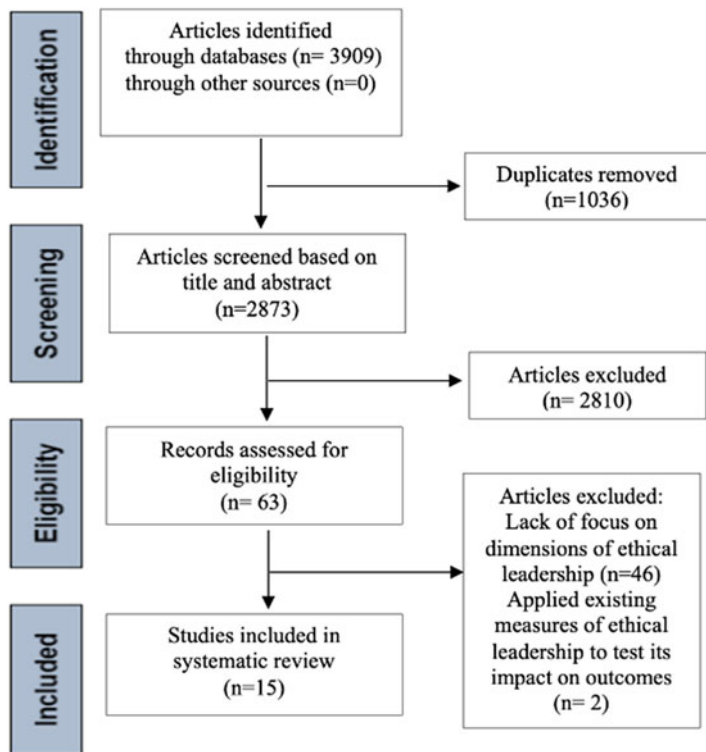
Identification

Articles identified through databases (n= 3909) through other sources (n=0)

Duplicates removed (n=1036)

Screening

Articles screened based on title and abstract (n=2873)

Articles excluded (n= 2810)

Eligibility

Records assessed for eligibility (n= 63)

Articles excluded: Lack of focus on dimensions of ethical leadership (n=46) Applied existing measures of ethical leadership to test its impact on outcomes (n= 2)

Included

Studies included in systematic review (n=15)